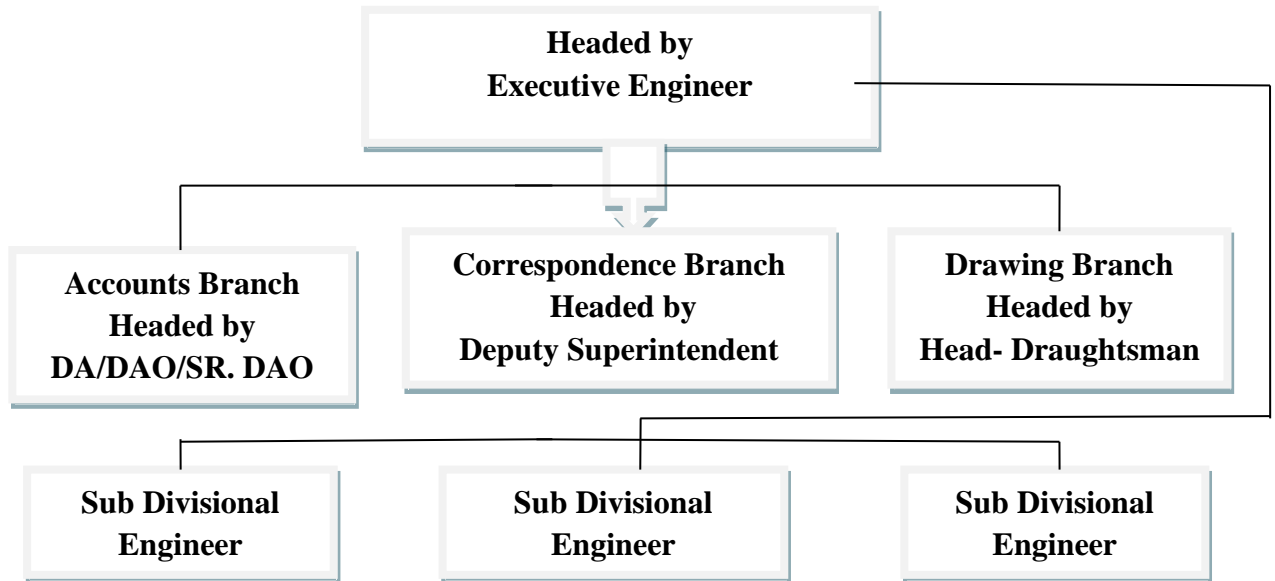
Headed by
Executive Engineer

Accounts Branch
Headed by
DA/DAO/SR. DAO

Correspondence Branch
Headed by
Deputy Superintendent

Drawing Branch
Headed by
Head- Draughtsman

Sub Divisional
Engineer

Sub Divisional
Engineer

Sub Divisional
Engineer